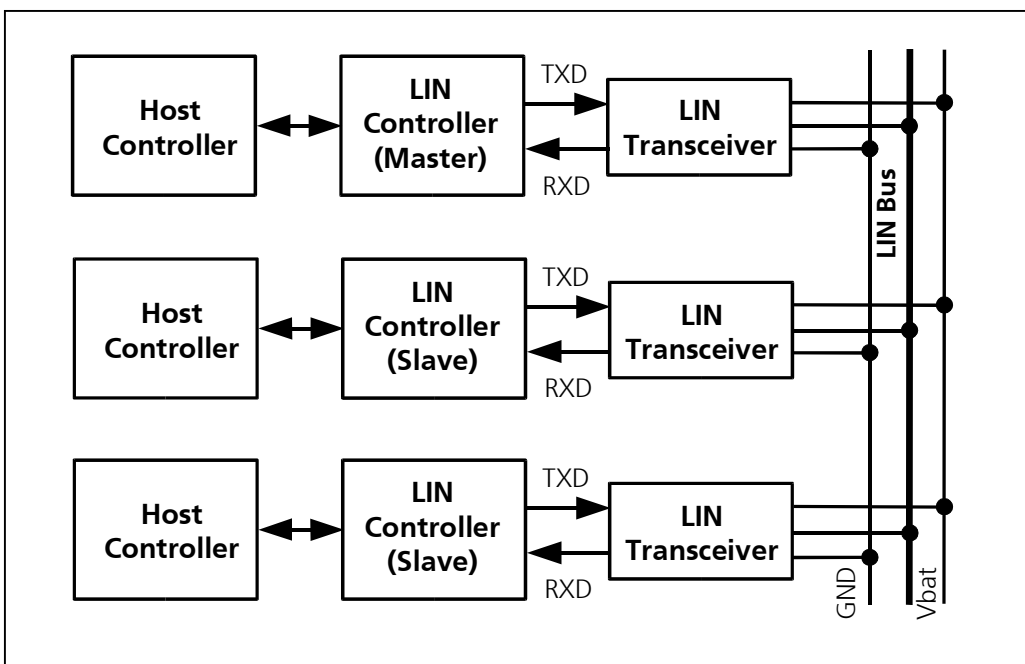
Host Controller

LIN Controller (Master)

TXD

RXD

LIN Transceiver

Host Controller

LIN Controller (Slave)

TXD

RXD

LIN Transceiver

Host Controller

LIN Controller (Slave)

TXD

RXD

LIN Transceiver

LIN Bus

GND

Vbat